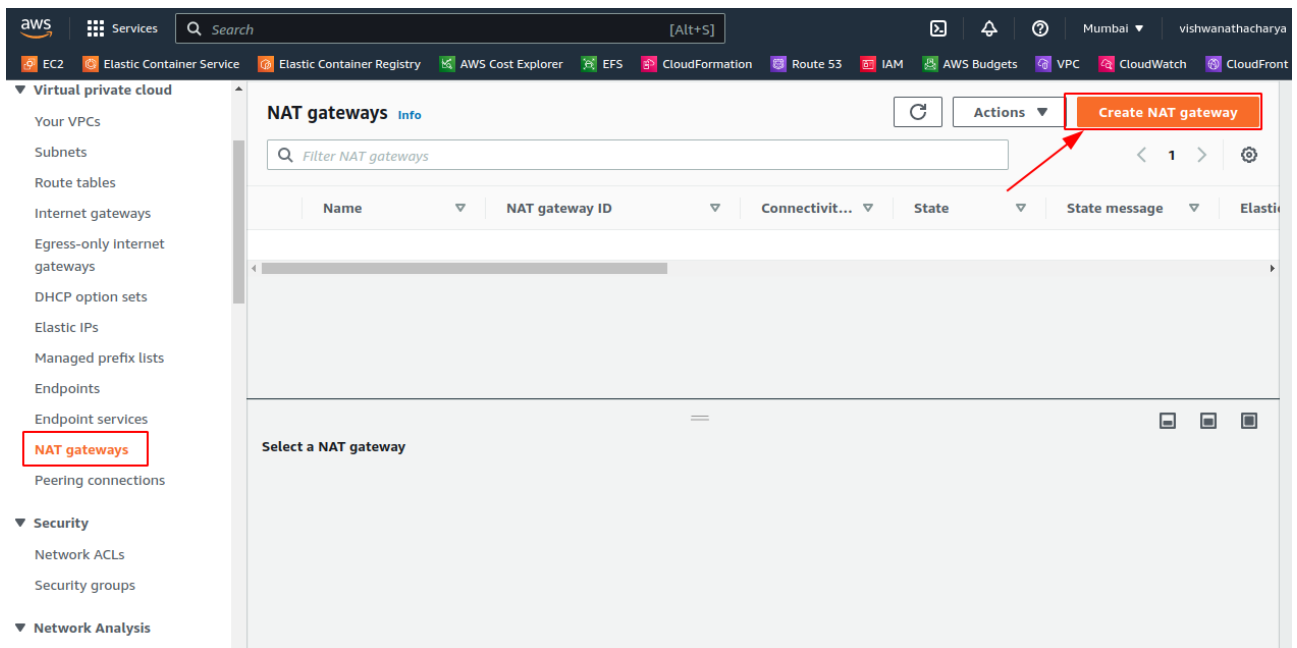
aws Services Search [Alt+S] Mumbai ▼ vishwanathacharya

EC2 Elastic Container Service Elastic Container Registry AWS Cost Explorer EFS CloudFormation Route 53 IAM AWS Budgets VPC CloudWatch CloudFront

▼ Virtual private cloud
Your VPCs
Subnets
Route tables
Internet gateways
Egress-only internet gateways
DHCP option sets
Elastic IPs
Managed prefix lists
Endpoints
Endpoint services
NAT gateways
Peering connections

▼ Security
Network ACLs
Security groups

▼ Network Analysis

NAT gateways Info

Actions ▼ Create NAT gateway

Filter NAT gateways

< 1 >

| Name | NAT gateway ID | Connectivit... | State | State message | Elasti |
|---|---|---|---|---|---|

Select a NAT gateway